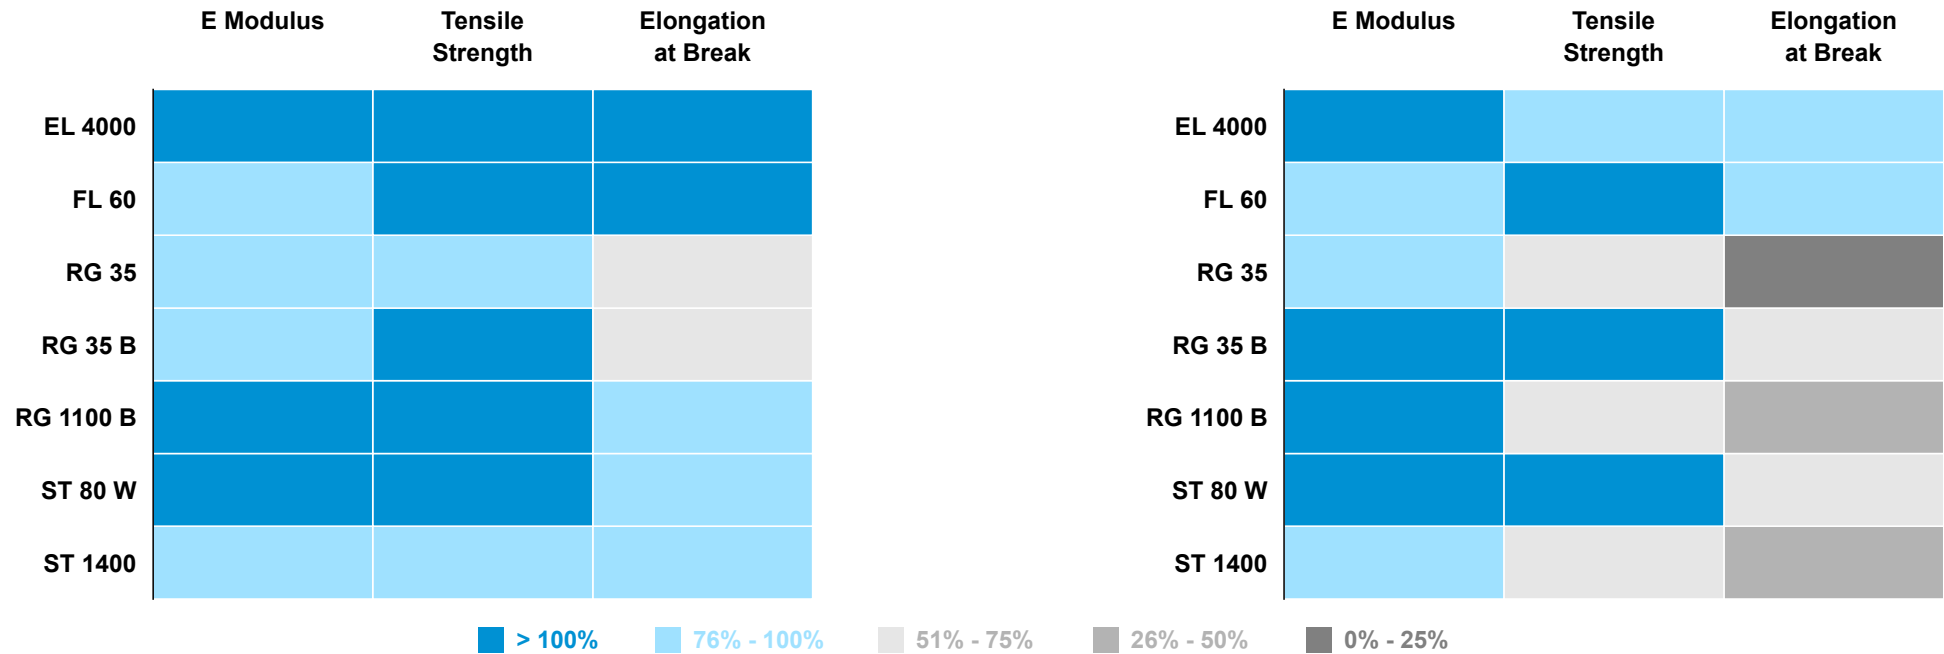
| | E Modulus | Tensile Strength | Elongation at Break |
|---|---|---|---|
| EL 4000 | | | |
| FL 60 | | | |
| RG 35 | | | |
| RG 35 B | | | |
| RG 1100 B | | | |
| ST 80 W | | | |
| ST 1400 | | | |

| | E Modulus | Tensile Strength | Elongation at Break |
|---|---|---|---|
| EL 4000 | | | |
| FL 60 | | | |
| RG 35 | | | |
| RG 35 B | | | |
| RG 1100 B | | | |
| ST 80 W | | | |
| ST 1400 | | | |

> 100% 76% - 100% 51% - 75% 26% - 50% 0% - 25%